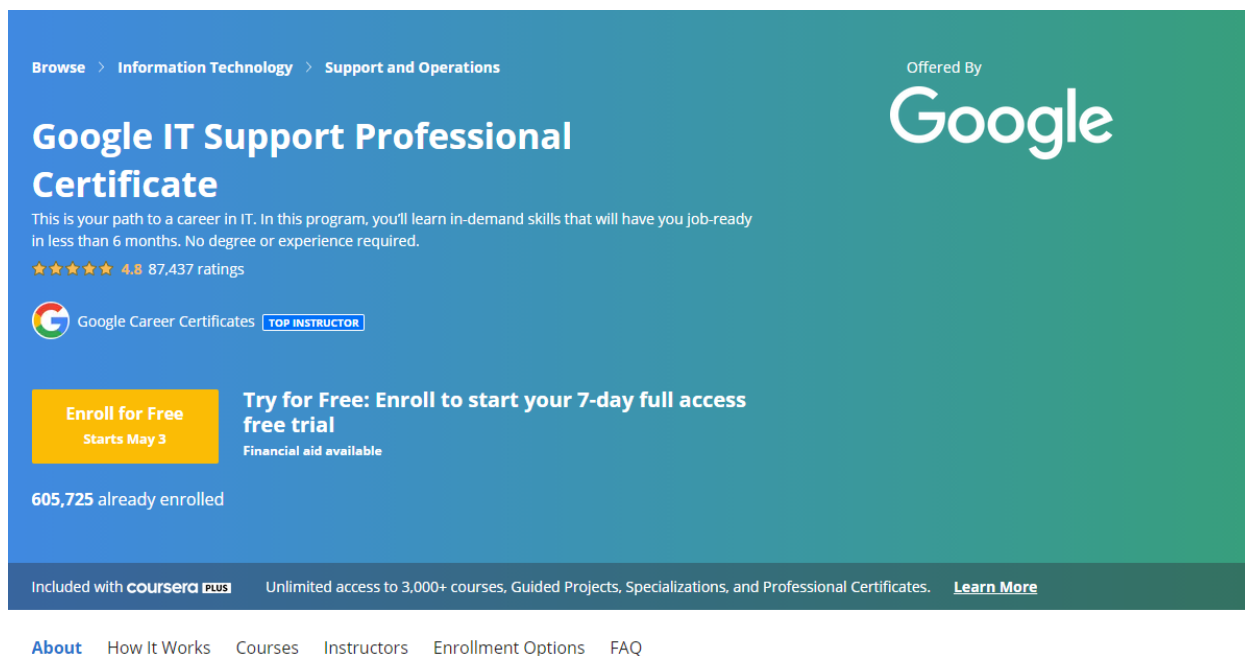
Browse > Information Technology > Support and Operations

Offered By

Google

Google IT Support Professional Certificate

This is your path to a career in IT. In this program, you'll learn in-demand skills that will have you job-ready in less than 6 months. No degree or experience required.

4.8 87,437 ratings

Google Career Certificates TOP INSTRUCTOR

Enroll for Free
Starts May 3

Try for Free: Enroll to start your 7-day full access free trial
Financial aid available

605,725 already enrolled

Included with coursera PLUS Unlimited access to 3,000+ courses, Guided Projects, Specializations, and Professional Certificates. Learn More

About How It Works Courses Instructors Enrollment Options FAQ